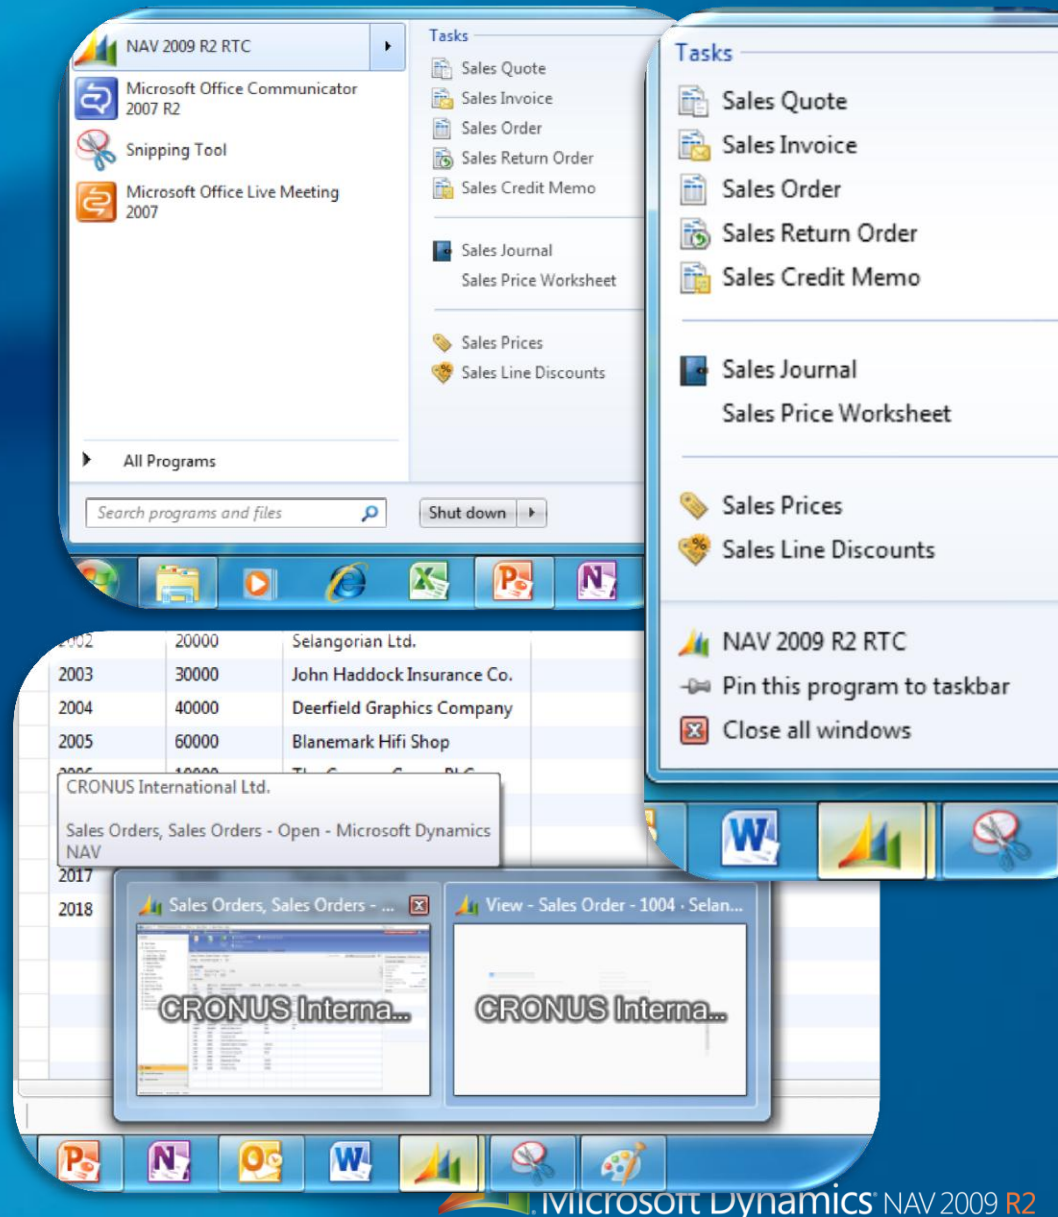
NAV 2009 R2 RTC
Microsoft Office Communicator 2007 R2
Snipping Tool
Microsoft Office Live Meeting 2007
All Programs
Search programs and files
Shut down

Tasks
Sales Quote
Sales Invoice
Sales Order
Sales Return Order
Sales Credit Memo
Sales Journal
Sales Price Worksheet
Sales Prices
Sales Line Discounts

Tasks
Sales Quote
Sales Invoice
Sales Order
Sales Return Order
Sales Credit Memo
Sales Journal
Sales Price Worksheet
Sales Prices
Sales Line Discounts
NAV 2009 R2 RTC
Pin this program to taskbar
Close all windows

| 2002 | 20000 | Selangorian Ltd. |
|---|---|---|
| 2003 | 30000 | John Haddock Insurance Co. |
| 2004 | 40000 | Deerfield Graphics Company |
| 2005 | 60000 | Blanemark Hifi Shop |
| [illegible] | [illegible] | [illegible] |
| 2017 | | |
| 2018 | | |

CRONUS International Ltd.

Sales Orders, Sales Orders - Open - Microsoft Dynamics NAV

Sales Orders, Sales Orders - ...
CRONUS Interna...
View - Sales Order - 1004 · Selan...
CRONUS Interna...

Microsoft Dynamics NAV 2009 R2